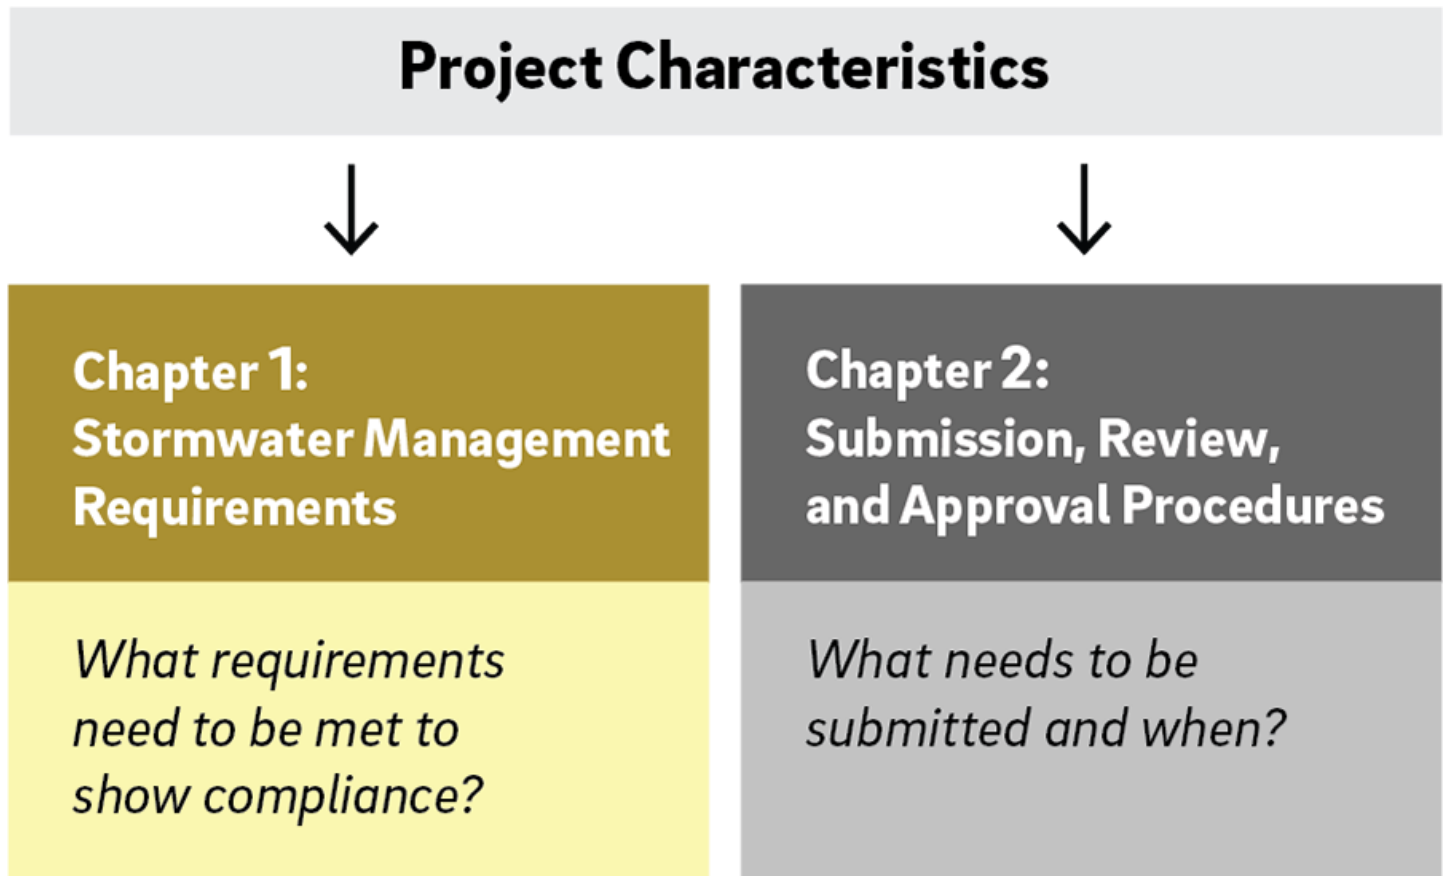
Project Characteristics

Chapter 1:
Stormwater Management Requirements

What requirements need to be met to show compliance?

Chapter 2:
Submission, Review, and Approval Procedures

What needs to be submitted and when?